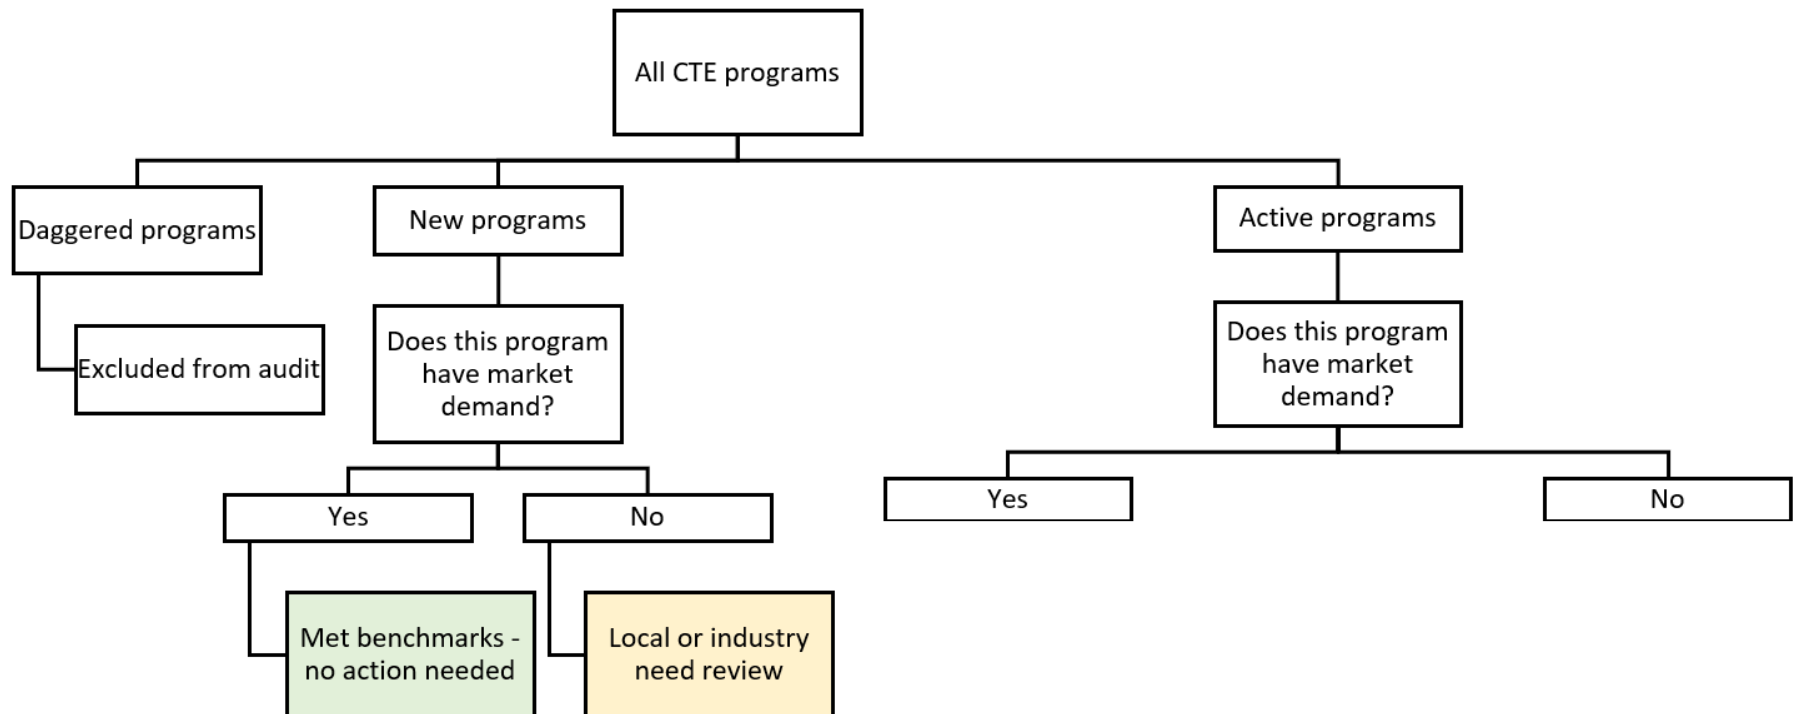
All CTE programs

Daggered programs

Excluded from audit

New programs

Does this program have market demand?

Yes

Met benchmarks - no action needed

No

Local or industry need review

Active programs

Does this program have market demand?

Yes

No